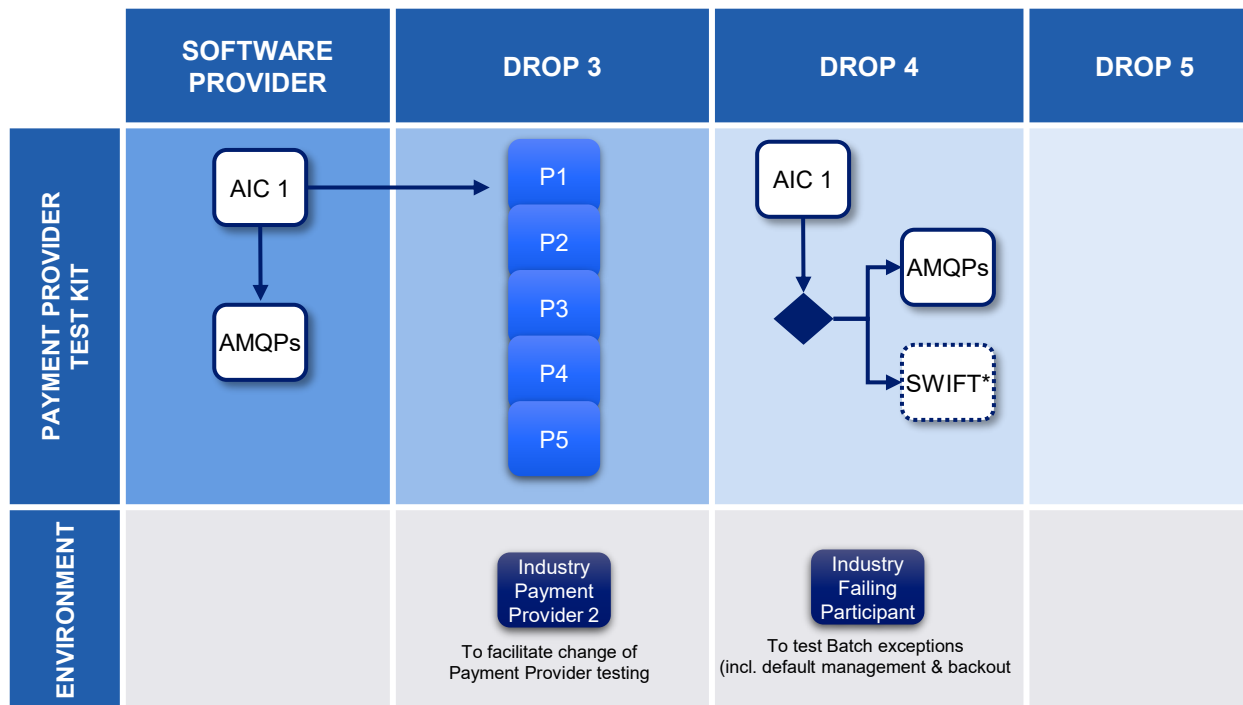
| | SOFTWARE PROVIDER | DROP 3 | DROP 4 | DROP 5 |
|---|---|---|---|---|
| PAYMENT PROVIDER TEST KIT | AIC 1<br>AMQPs | P1<br>P2<br>P3<br>P4<br>P5 | AIC 1<br>AMQPs<br>SWIFT* | |
| ENVIRONMENT | | Industry Payment Provider 2<br>To facilitate change of Payment Provider testing | Industry Failing Participant<br>To test Batch exceptions (incl. default management & backout | |